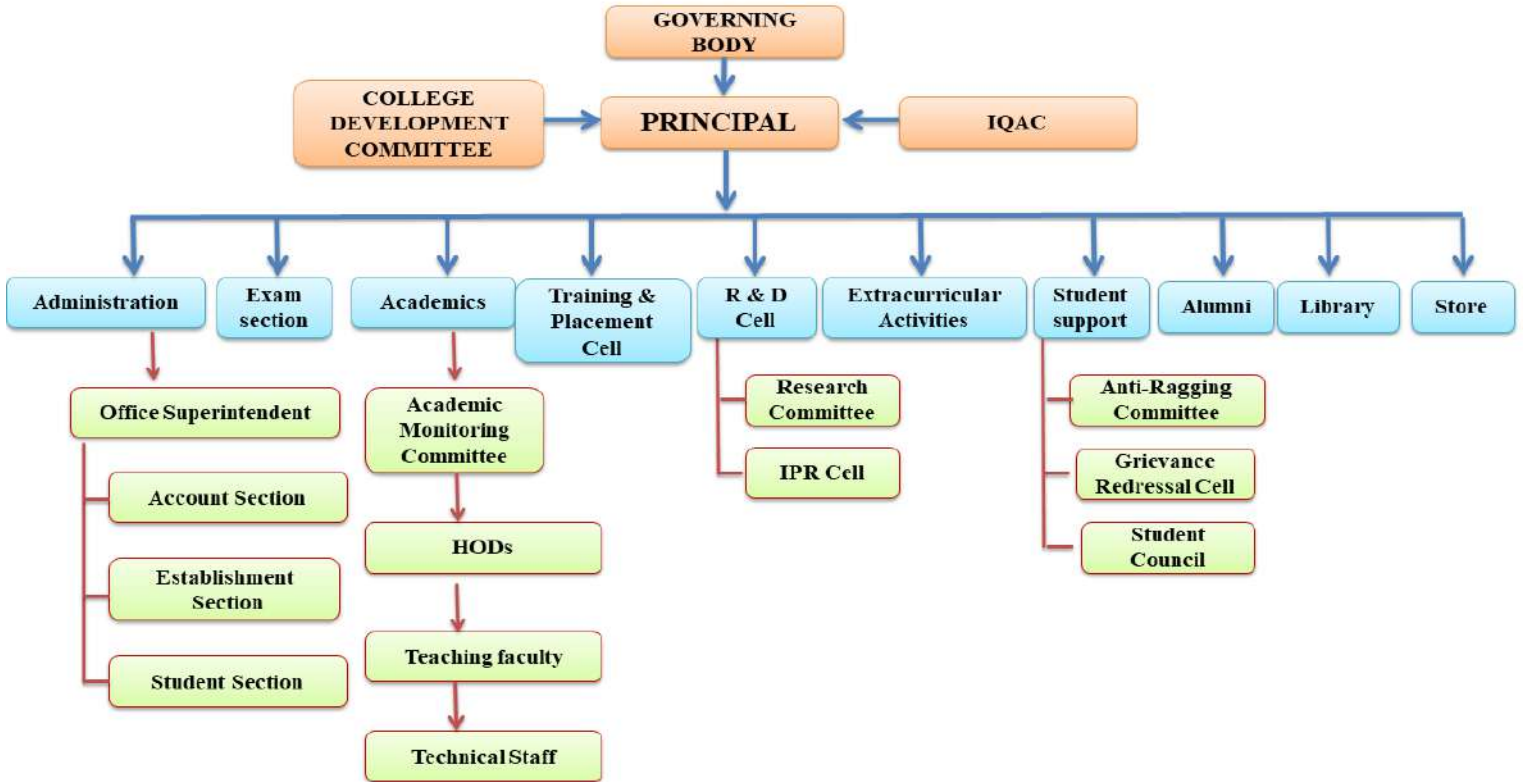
GOVERNING BODY

COLLEGE DEVELOPMENT COMMITTEE

PRINCIPAL

IQAC

Administration

Exam section

Academics

Training & Placement Cell

R & D Cell

Extracurricular Activities

Student support

Alumni

Library

Store

Office Superintendent

Account Section

Establishment Section

Student Section

Academic Monitoring Committee

HODs

Teaching faculty

Technical Staff

Research Committee

IPR Cell

Anti-Ragging Committee

Grievance Redressal Cell

Student Council